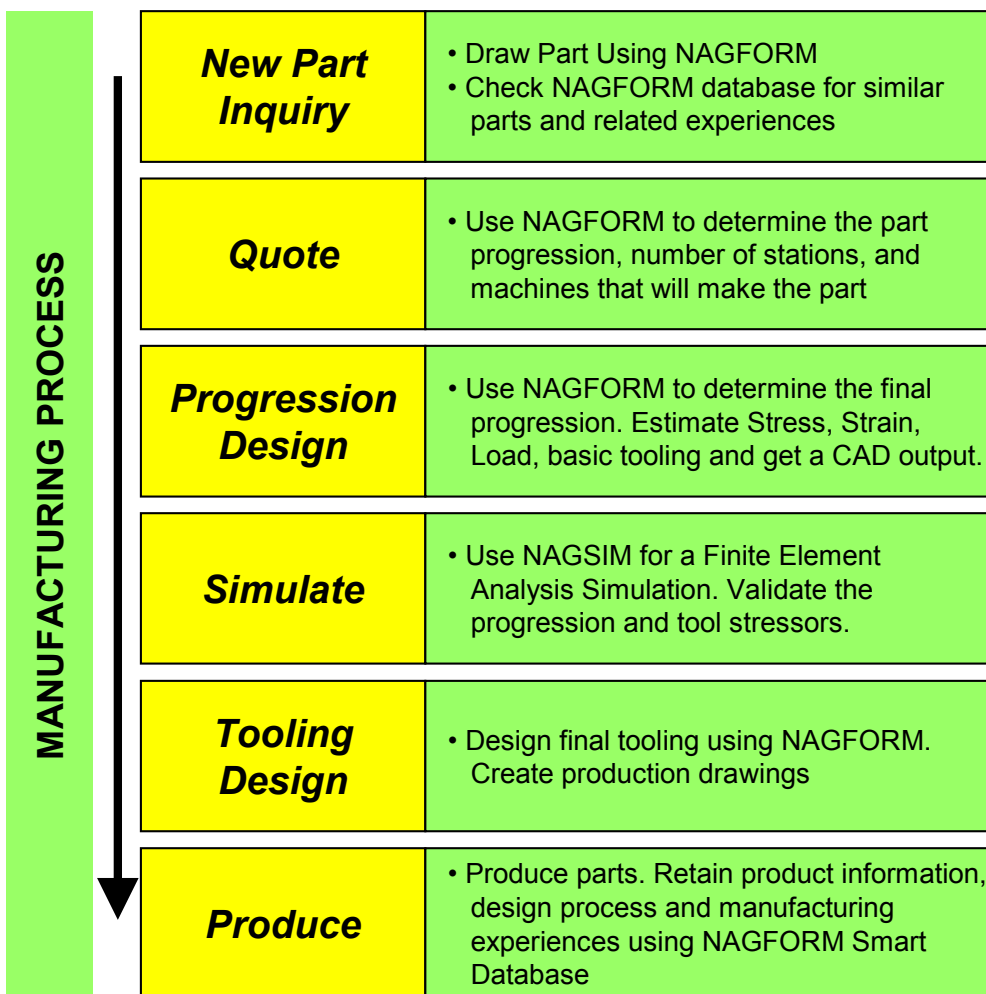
MANUFACTURING PROCESS

| | |
|---|---|
| New Part Inquiry | • Draw Part Using NAGFORM<br>• Check NAGFORM database for similar parts and related experiences |
| Quote | • Use NAGFORM to determine the part progression, number of stations, and machines that will make the part |
| Progression Design | • Use NAGFORM to determine the final progression. Estimate Stress, Strain, Load, basic tooling and get a CAD output. |
| Simulate | • Use NAGSIM for a Finite Element Analysis Simulation. Validate the progression and tool stressors. |
| Tooling Design | • Design final tooling using NAGFORM. Create production drawings |
| Produce | • Produce parts. Retain product information, design process and manufacturing experiences using NAGFORM Smart Database |